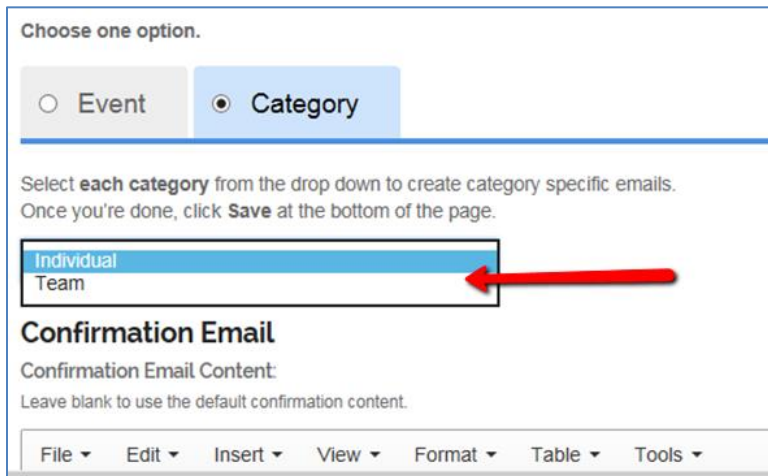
Choose one option.

Event

Category

Select each category from the drop down to create category specific emails. Once you're done, click Save at the bottom of the page.

Individual
Team

Confirmation Email

Confirmation Email Content:

Leave blank to use the default confirmation content.

File ▾ Edit ▾ Insert ▾ View ▾ Format ▾ Table ▾ Tools ▾